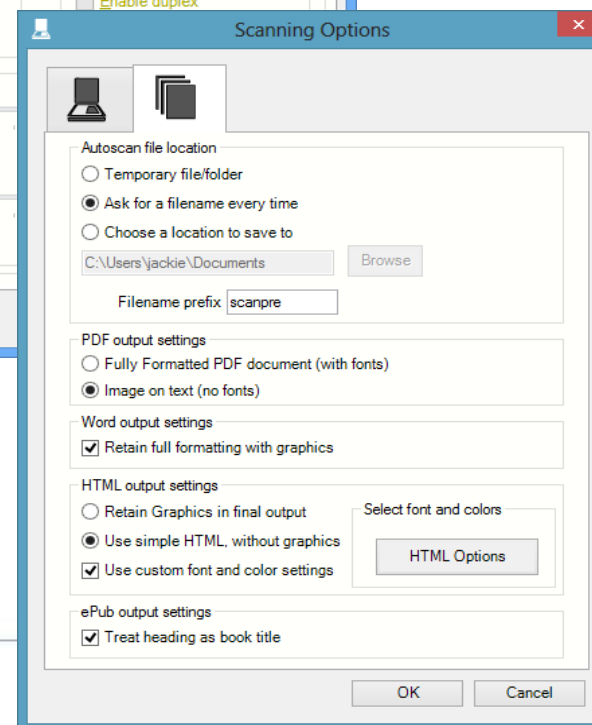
Enable duplex

Scanning Options

Autoscan file location
Temporary file/folder
Ask for a filename every time
Choose a location to save to
C:\Users\jackie\Documents
Browse
Filename prefix scanpre

PDF output settings
Fully Formatted PDF document (with fonts)
Image on text (no fonts)

Word output settings
Retain full formatting with graphics

HTML output settings
Retain Graphics in final output
Use simple HTML, without graphics
Use custom font and color settings
Select font and colors
HTML Options

ePub output settings
Treat heading as book title

OK
Cancel